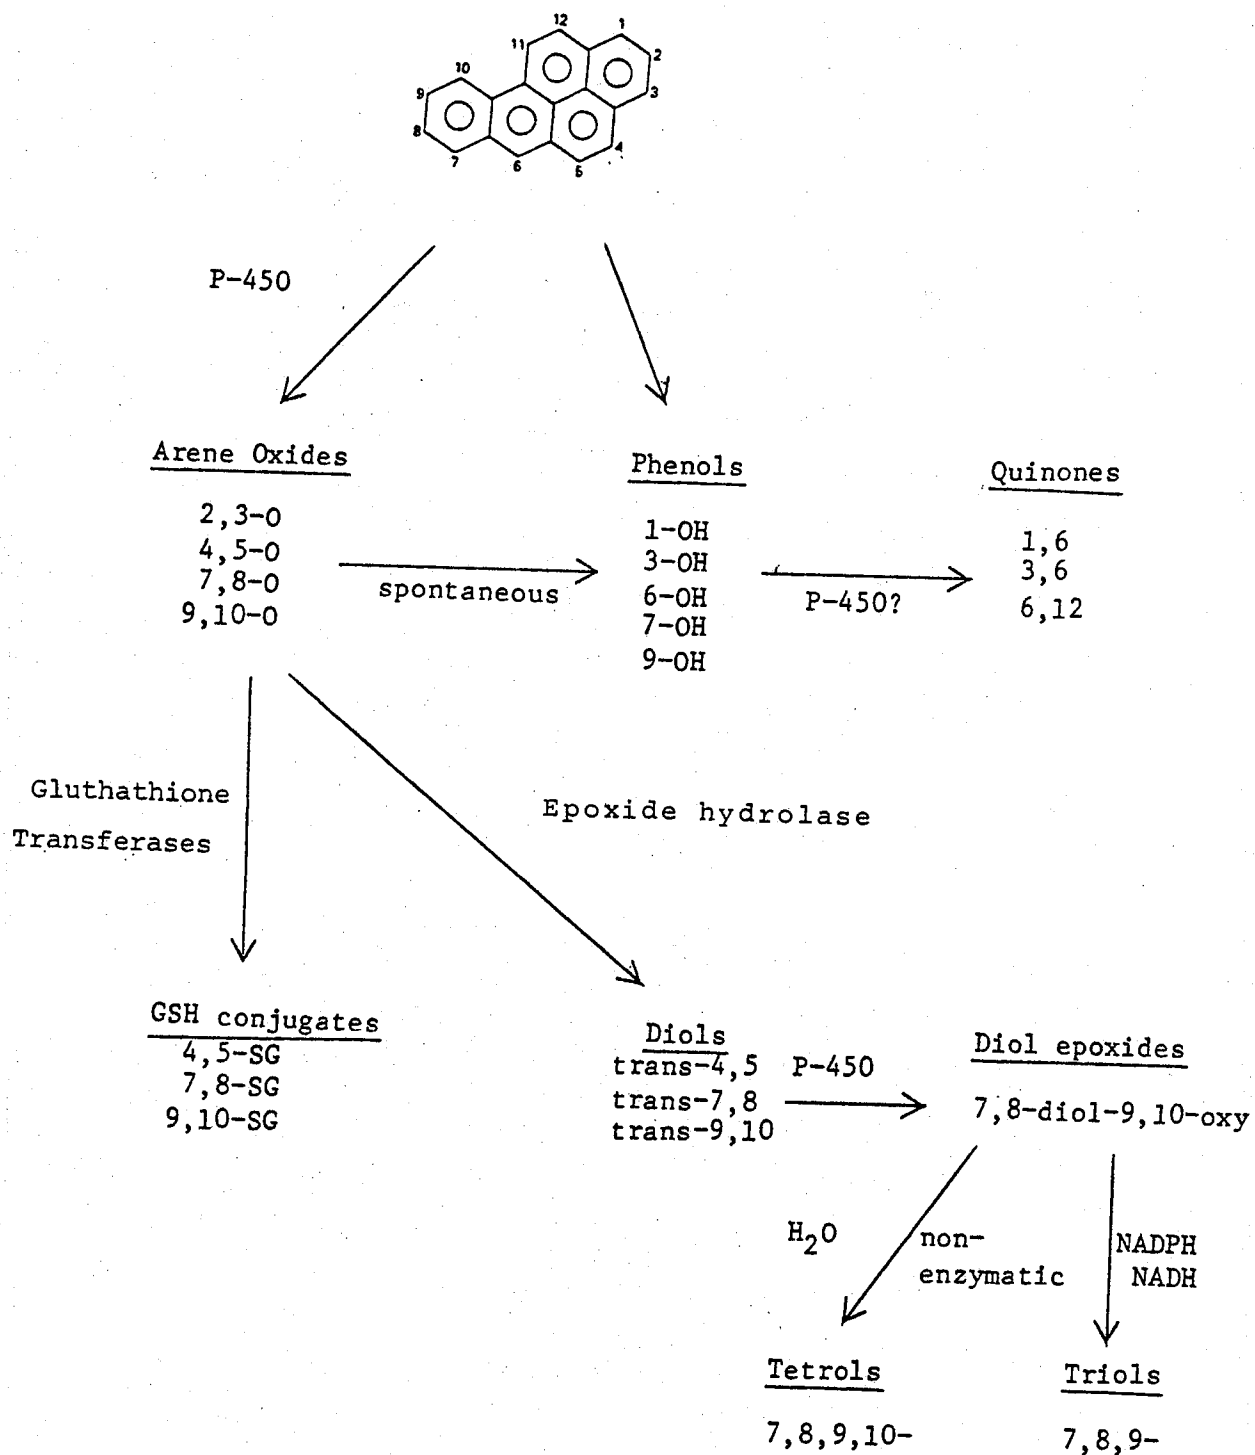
12
1
11
2
10
9
3
8
7
6
5
4

P-450

Arene Oxides

2,3-O
4,5-O
7,8-O
9,10-O

spontaneous

Phenols

1-OH
3-OH
6-OH
7-OH
9-OH

P-450?

Quinones

1,6
3,6
6,12

Gluthathione Transferases

Epoxide hydrolase

GSH conjugates
4,5-SG
7,8-SG
9,10-SG

Diols
trans-4,5
trans-7,8
trans-9,10

P-450

Diol epoxides

7,8-diol-9,10-oxy

$H_2O$

non-enzymatic

NADPH
NADH

Tetrols

7,8,9,10-

Triols

7,8,9-